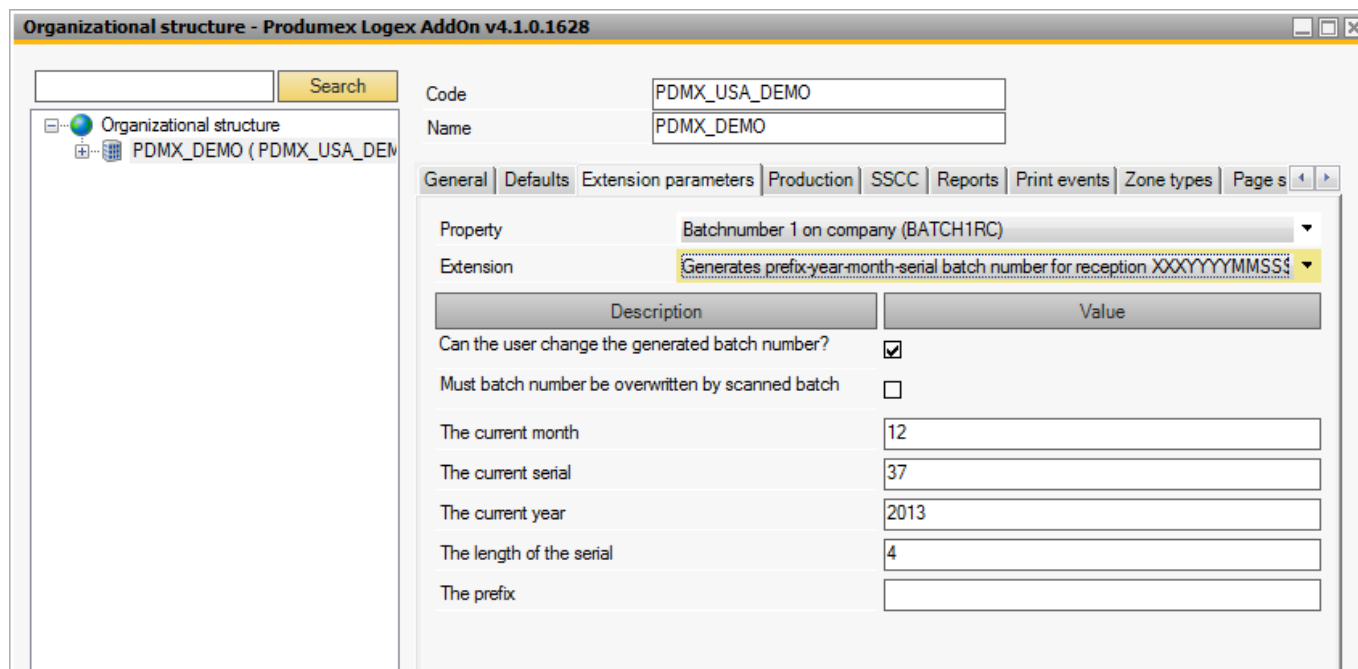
Organizational structure - Produmex Logex AddOn v4.1.0.1628

Search

Organizational structure
PDMX_DEMO ( PDMX_USA_DEM

Code PDMX_USA_DEMO
Name PDMX_DEMO

General | Defaults | Extension parameters | Production | SSCC | Reports | Print events | Zone types | Page s

Property Batchnumber 1 on company (BATCH1RC)
Extension Generates prefix-year-month-serial batch number for reception XXXYYYYMMSS$

| Description | Value |
|---|---|
| Can the user change the generated batch number? | ☑ |
| Must batch number be overwritten by scanned batch | ☐ |
| The current month | 12 |
| The current serial | 37 |
| The current year | 2013 |
| The length of the serial | 4 |
| The prefix | |